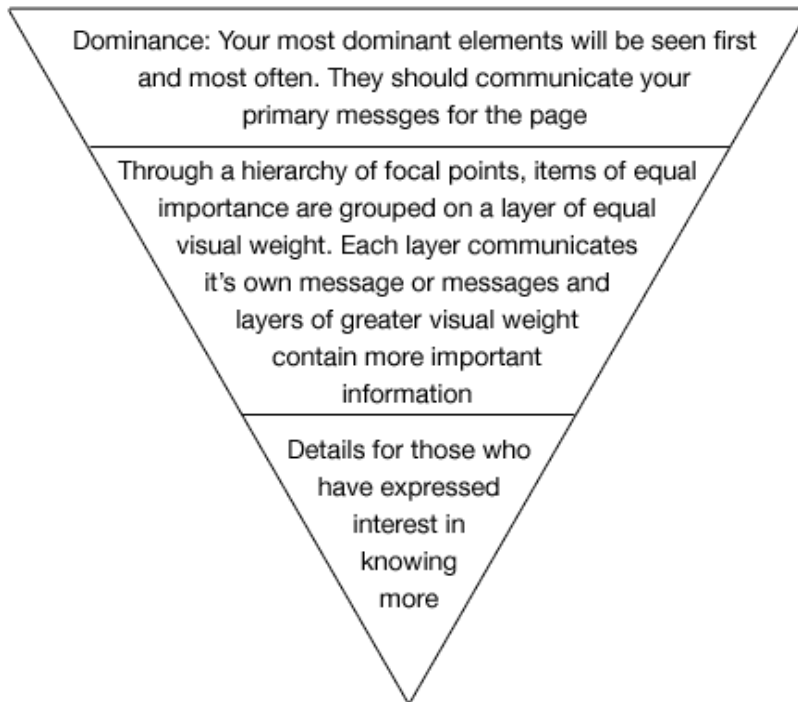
Dominance: Your most dominant elements will be seen first and most often. They should communicate your primary messges for the page

Through a hierarchy of focal points, items of equal importance are grouped on a layer of equal visual weight. Each layer communicates it's own message or messages and layers of greater visual weight contain more important information

Details for those who have expressed interest in knowing more